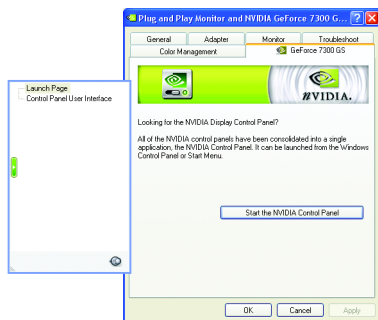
Plug and Play Monitor and NVIDIA GeForce 7300 G...

General
Adapter
Monitor
Troubleshoot
Color Management
GeForce 7300 GS

Launch Page
Control Panel User Interface

NVIDIA.

Looking for the NVIDIA Display Control Panel?

All of the NVIDIA control panels have been consolidated into a single application, the NVIDIA Control Panel. It can be launched from the Windows Control Panel or Start Menu.

Start the NVIDIA Control Panel

OK
Cancel
Apply